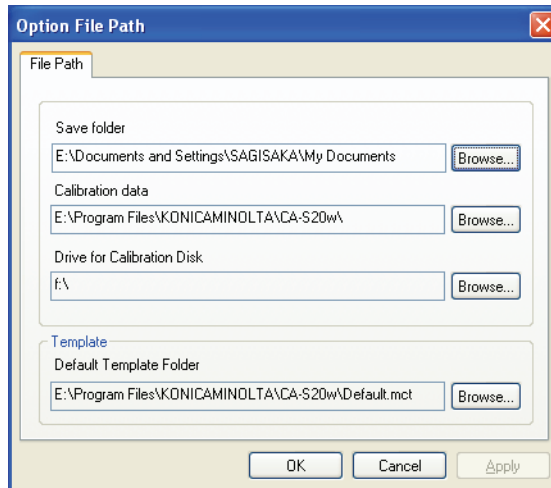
Option File Path

File Path

Save folder

E:\Documents and Settings\SAGISAKA\My Documents

Browse...

Calibration data

E:\Program Files\KONICAMINOLTA\CA-S20w\

Browse...

Drive for Calibration Disk

f:\

Browse...

Template

Default Template Folder

E:\Program Files\KONICAMINOLTA\CA-S20w\Default.mct

Browse...

OK

Cancel

Apply